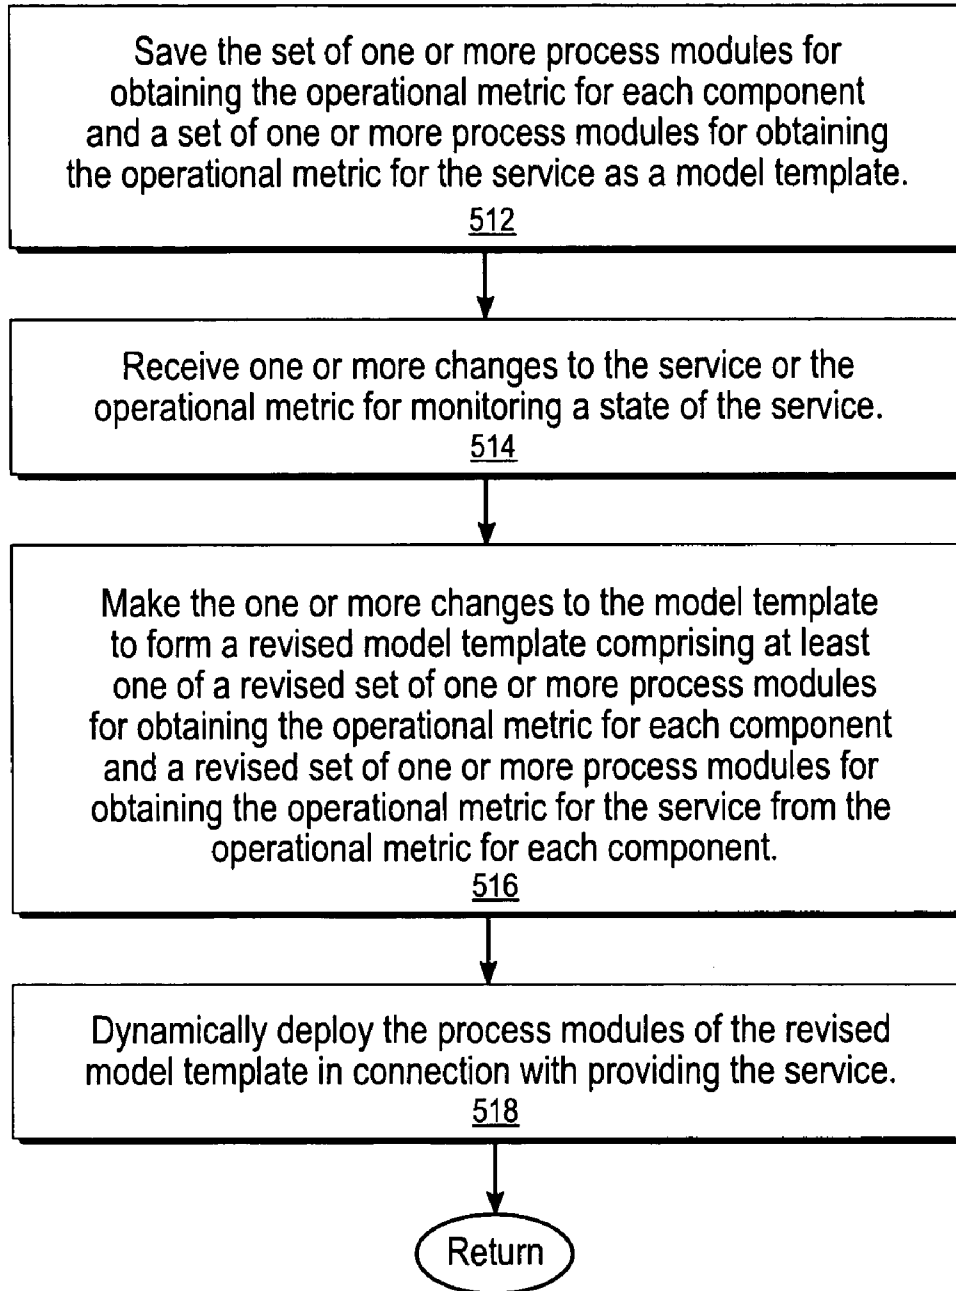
Save the set of one or more process modules for obtaining the operational metric for each component and a set of one or more process modules for obtaining the operational metric for the service as a model template.
512

Receive one or more changes to the service or the operational metric for monitoring a state of the service.
514

Make the one or more changes to the model template to form a revised model template comprising at least one of a revised set of one or more process modules for obtaining the operational metric for each component and a revised set of one or more process modules for obtaining the operational metric for the service from the operational metric for each component.
516

Dynamically deploy the process modules of the revised model template in connection with providing the service.
518

Return